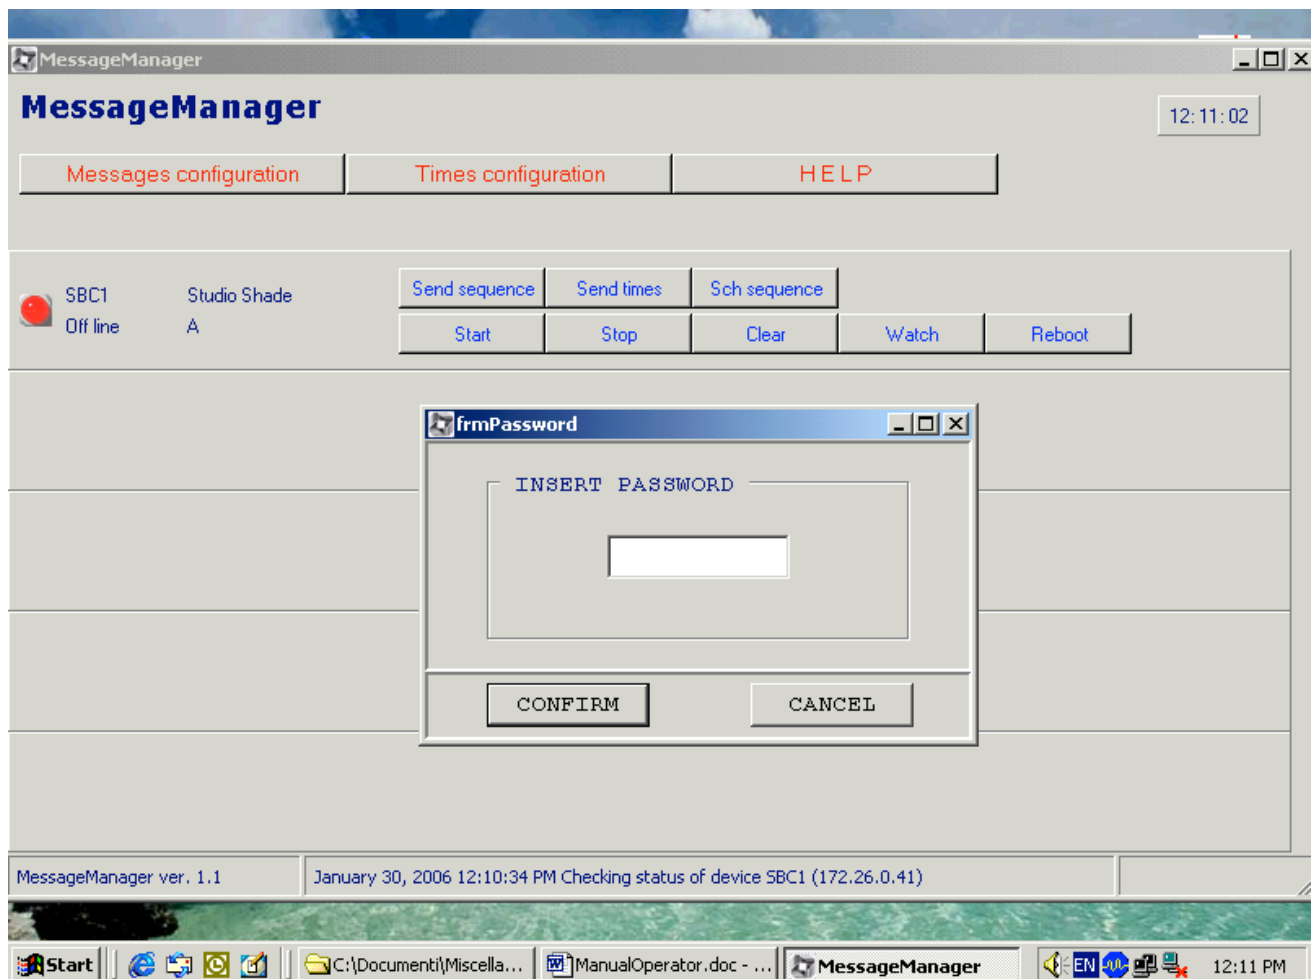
MessageManager

MessageManager

12:11:02

Messages configuration

Times configuration

HELP

SBC1
Off line

Studio Shade
A

Send sequence

Send times

Sch sequence

Start

Stop

Clear

Watch

Reboot

frmPassword

INSERT PASSWORD

CONFIRM

CANCEL

MessageManager ver. 1.1

January 30, 2006 12:10:34 PM Checking status of device SBC1 (172.26.0.41)

Start

C:\Documenti\Miscella...

ManualOperator.doc - ...

MessageManager

EN

12:11 PM